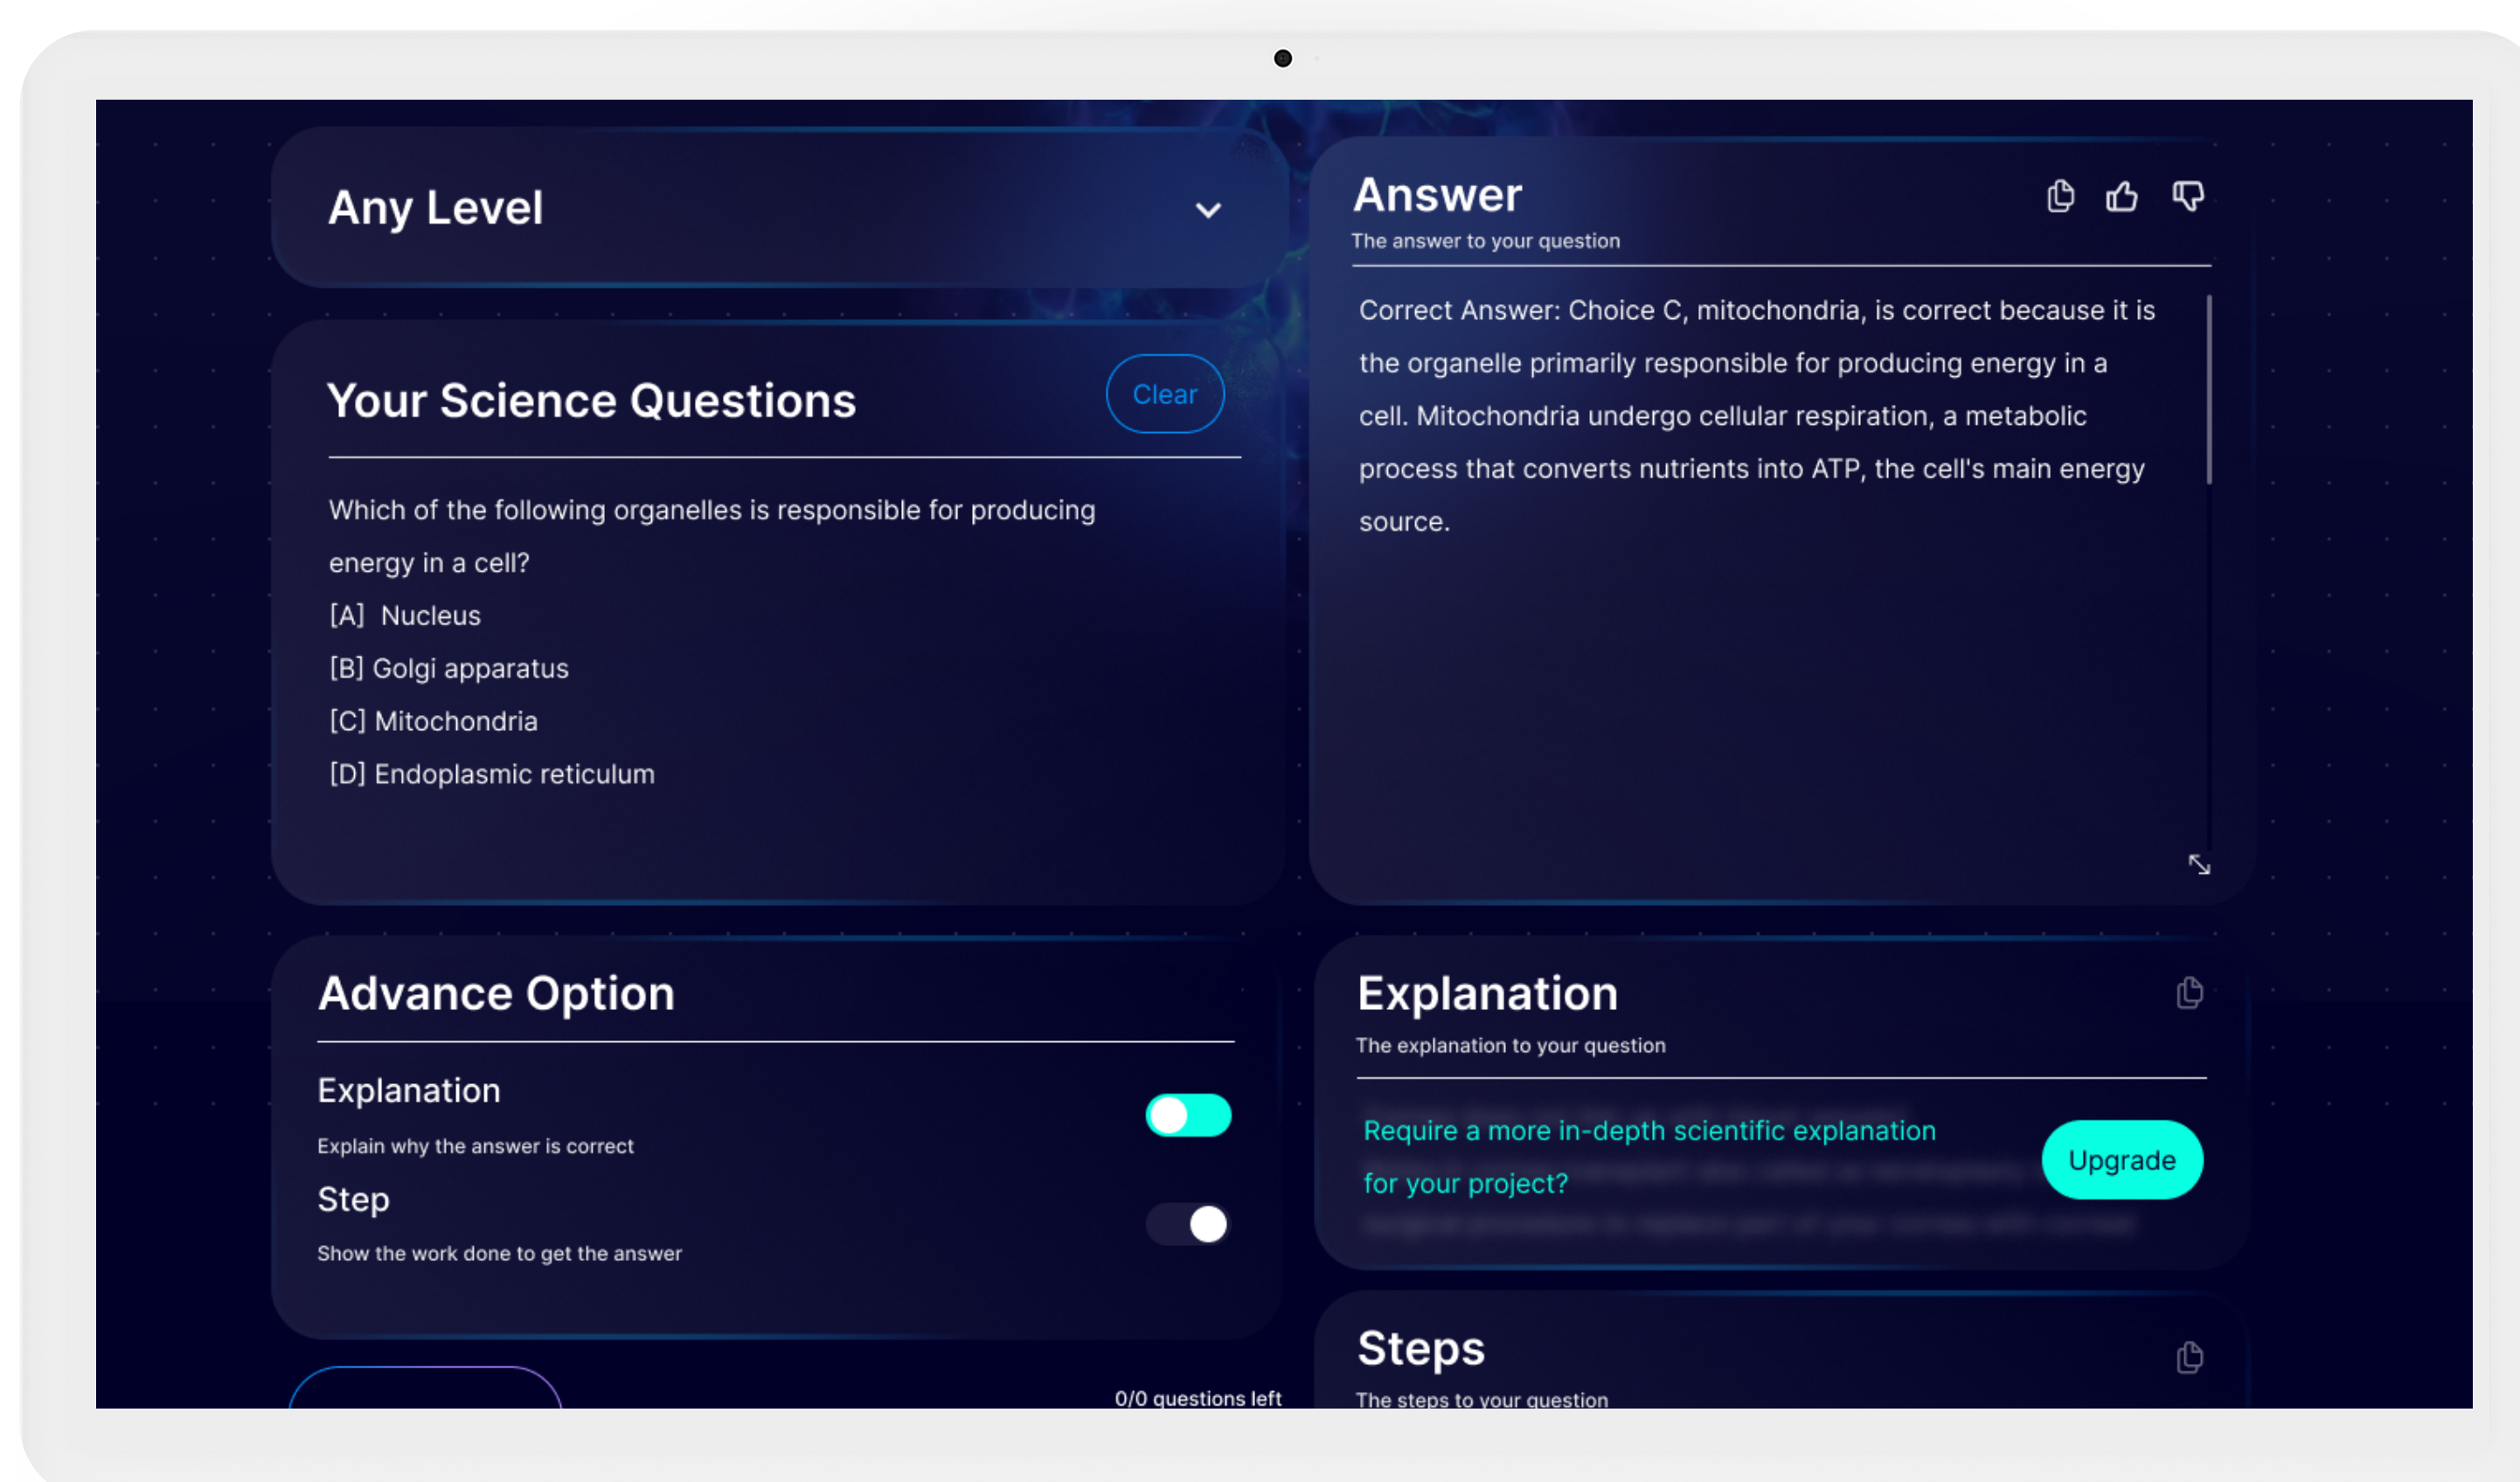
Any Level

Your Science Questions

Clear

Which of the following organelles is responsible for producing energy in a cell?

[A] Nucleus

[B] Golgi apparatus

[C] Mitochondria

[D] Endoplasmic reticulum

Answer

The answer to your question

Correct Answer: Choice C, mitochondria, is correct because it is the organelle primarily responsible for producing energy in a cell. Mitochondria undergo cellular respiration, a metabolic process that converts nutrients into ATP, the cell's main energy source.

Advance Option

Explanation

Explain why the answer is correct

Step

Show the work done to get the answer

0/0 questions left

Explanation

The explanation to your question

Require a more in-depth scientific explanation for your project?

Upgrade

Steps

The steps to your question